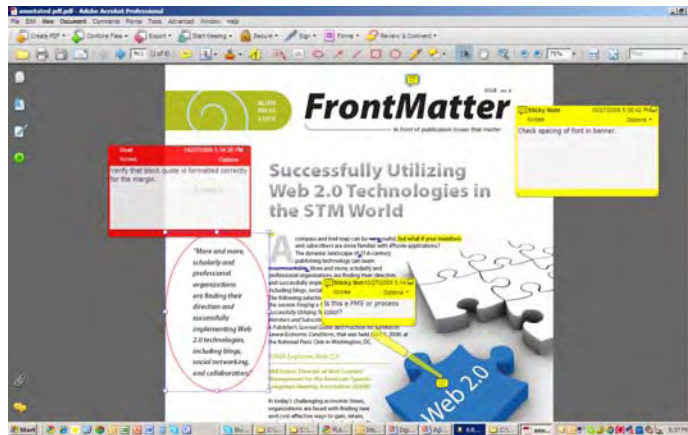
annotated pdf.pdf - Adobe Acrobat Professional

File Edit View Document Comments Forms Tools Advanced Window Help

Create PDF · Combine Files · Export · Start Meeting · Secure · Sign · Forms · Review & Comment ·

1 (1 of 6) 75% Find

ALLEN PRESS GUIDE

FrontMatter

ISSUE no. 4

In front of publication issues that matter

Sticky Note 10/27/2009 5:05:42 PM

Scree Options

Check spacing of font in banner.

Oval 10/27/2009 5:14:28 PM

Screen Options

Verify that block quote is formatted correctly for the margin.

Successfully Utilizing Web 2.0 Technologies in the STM World

A compass and trail map can be very useful, but what if your members and subscribers are more familiar with iPhone applications? The dynamic landscape of 21st-century publishing technology can seem overwhelming. More and more, scholarly and professional organizations are finding their direction and successfully implementing Web 2.0 technologies, including blogs, social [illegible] The following selected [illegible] the session Forging a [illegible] Successfully Utilizing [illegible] Members and Subscribers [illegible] Publisher's Survival Guide and Practices for Survival in Adverse Economic Conditions, that was held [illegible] 2009, at the National Press Club in Washington, DC.

Sticky Note 10/27/2009 5:14:5

Screen Options

Is this a PMS or process color?

"More and more, scholarly and professional organizations are finding their direction and successfully implementing Web 2.0 technologies, including blogs, social networking, and collaboration."

STNM Explores Web 2.0

Neil Cohen, Director of Web Content Management for the American Speech-Language-Hearing Association (ASHA)

In today's challenging economic times, organizations are faced with finding new and cost-effective ways to gain, retain,

Web 2.0

Start